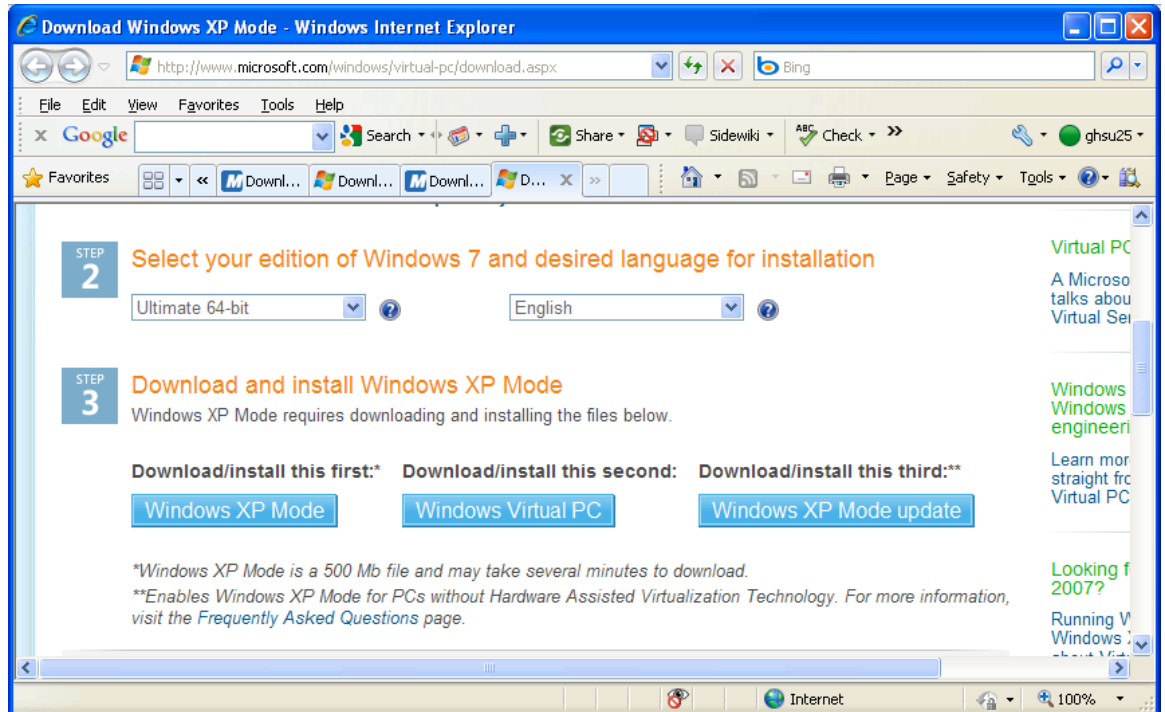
Download Windows XP Mode - Windows Internet Explorer

http://www.microsoft.com/windows/virtual-pc/download.aspx

Bing

File Edit View Favorites Tools Help

Google Search Share Sidewiki Check » ghsu25

Favorites Downl... Downl... Downl... D... Page Safety Tools

STEP 2 Select your edition of Windows 7 and desired language for installation

Ultimate 64-bit English

STEP 3 Download and install Windows XP Mode

Windows XP Mode requires downloading and installing the files below.

Download/install this first:* Download/install this second: Download/install this third:**

Windows XP Mode Windows Virtual PC Windows XP Mode update

*Windows XP Mode is a 500 Mb file and may take several minutes to download.

**Enables Windows XP Mode for PCs without Hardware Assisted Virtualization Technology. For more information, visit the Frequently Asked Questions page.

Virtual PC

A Microso talks abou Virtual Se

Windows Windows engineeri

Learn mor straight fro Virtual PC

Looking f 2007?

Running W Windows

Internet 100%